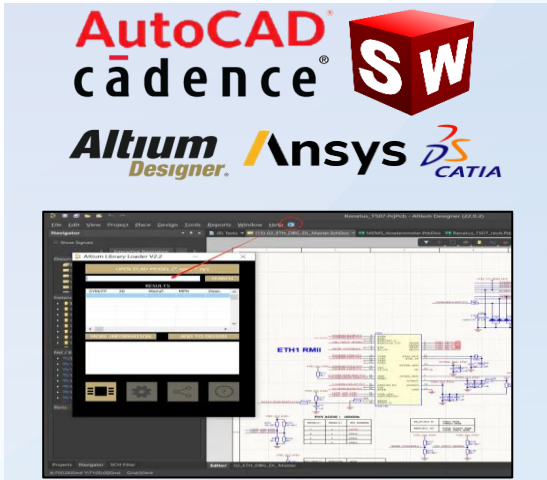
AutoCAD®
cādence®
SW
Altium Designer®
Ansys
CATIA

File Edit View Project Place Design Tools Reports Window Help
Navigator
Altium Library Loader V2.2
OPEN CAD MODEL
RESULTS
ETH1 RMII
Projects Navigator SCH Filter
Editor
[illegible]